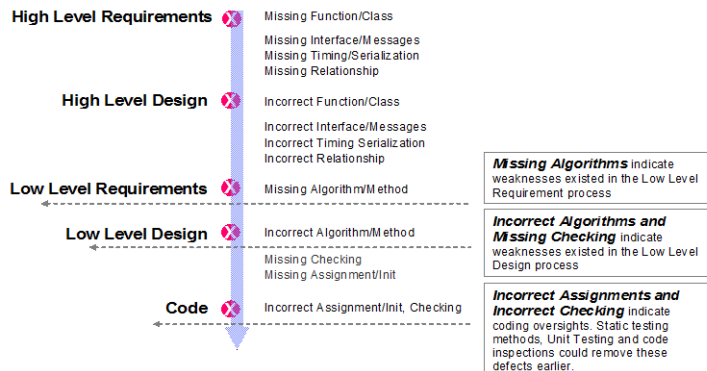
High Level Requirements
Missing Function/Class

Missing Interface/Messages
Missing Timing/Serialization
Missing Relationship

High Level Design
Incorrect Function/Class

Incorrect Interface/Messages
Incorrect Timing Serialization
Incorrect Relationship

Low Level Requirements
Missing Algorithm/Method

Missing Algorithms indicate weaknesses existed in the Low Level Requirement process

Low Level Design
Incorrect Algorithm/Method

Incorrect Algorithms and Missing Checking indicate weaknesses existed in the Low Level Design process

Missing Checking
Missing Assignment/Init

Code
Incorrect Assignment/Init, Checking

Incorrect Assignments and Incorrect Checking indicate coding oversights. Static testing methods, Unit Testing and code inspections could remove these defects earlier.